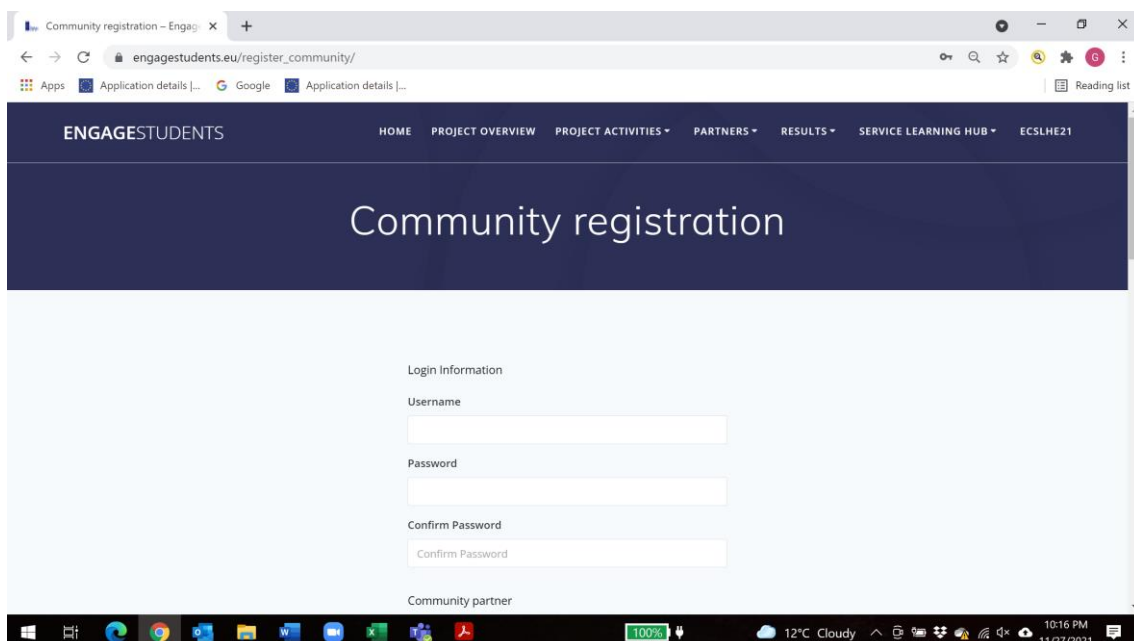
Community registration – Engag ×
+
engagestudents.eu/register_community/
Apps
Application details |...
Google
Application details |...
Reading list

ENGAGESTUDENTS
HOME
PROJECT OVERVIEW
PROJECT ACTIVITIES ▾
PARTNERS ▾
RESULTS ▾
SERVICE LEARNING HUB ▾
ECSLHE21

Community registration

Login Information

Username

Password

Confirm Password

Confirm Password

Community partner

100%
12°C Cloudy
10:16 PM
11/27/2021